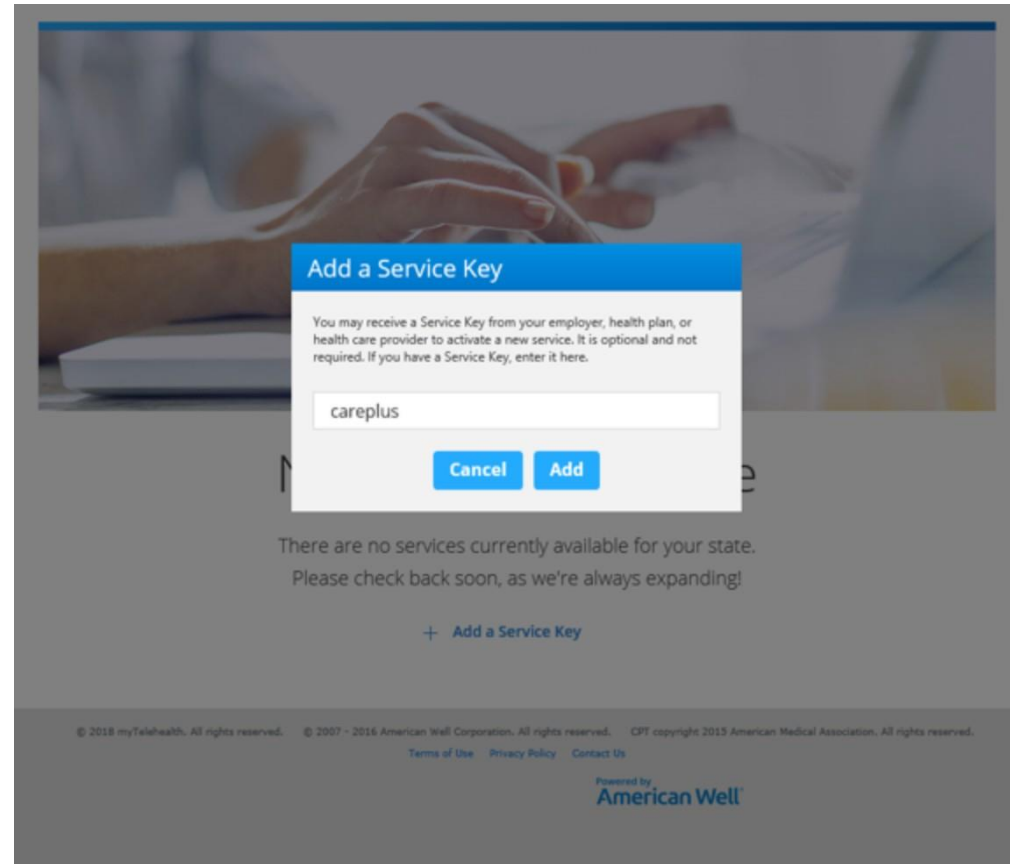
Add a Service Key

You may receive a Service Key from your employer, health plan, or health care provider to activate a new service. It is optional and not required. If you have a Service Key, enter it here.

careplus

Cancel Add

N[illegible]e

There are no services currently available for your state.
Please check back soon, as we're always expanding!

+ Add a Service Key

© 2016 myTelehealth. All rights reserved. © 2007 - 2016 American Well Corporation. All rights reserved. CPT copyright 2015 American Medical Association. All rights reserved.

Terms of Use Privacy Policy Contact Us

Powered by
American Well